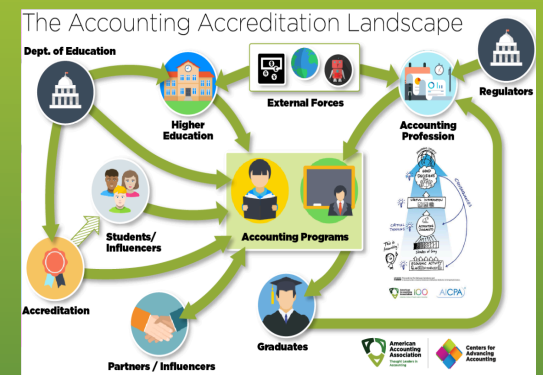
The Accounting Accreditation Landscape

Dept. of Education

External Forces

Regulators

Higher Education

Accounting Profession

Students/ Influencers

Accounting Programs

Accreditation

Graduates

Partners / Influencers

AICPA

American Accounting Association
Thought Leaders in Accounting

Centers for Advancing Accounting